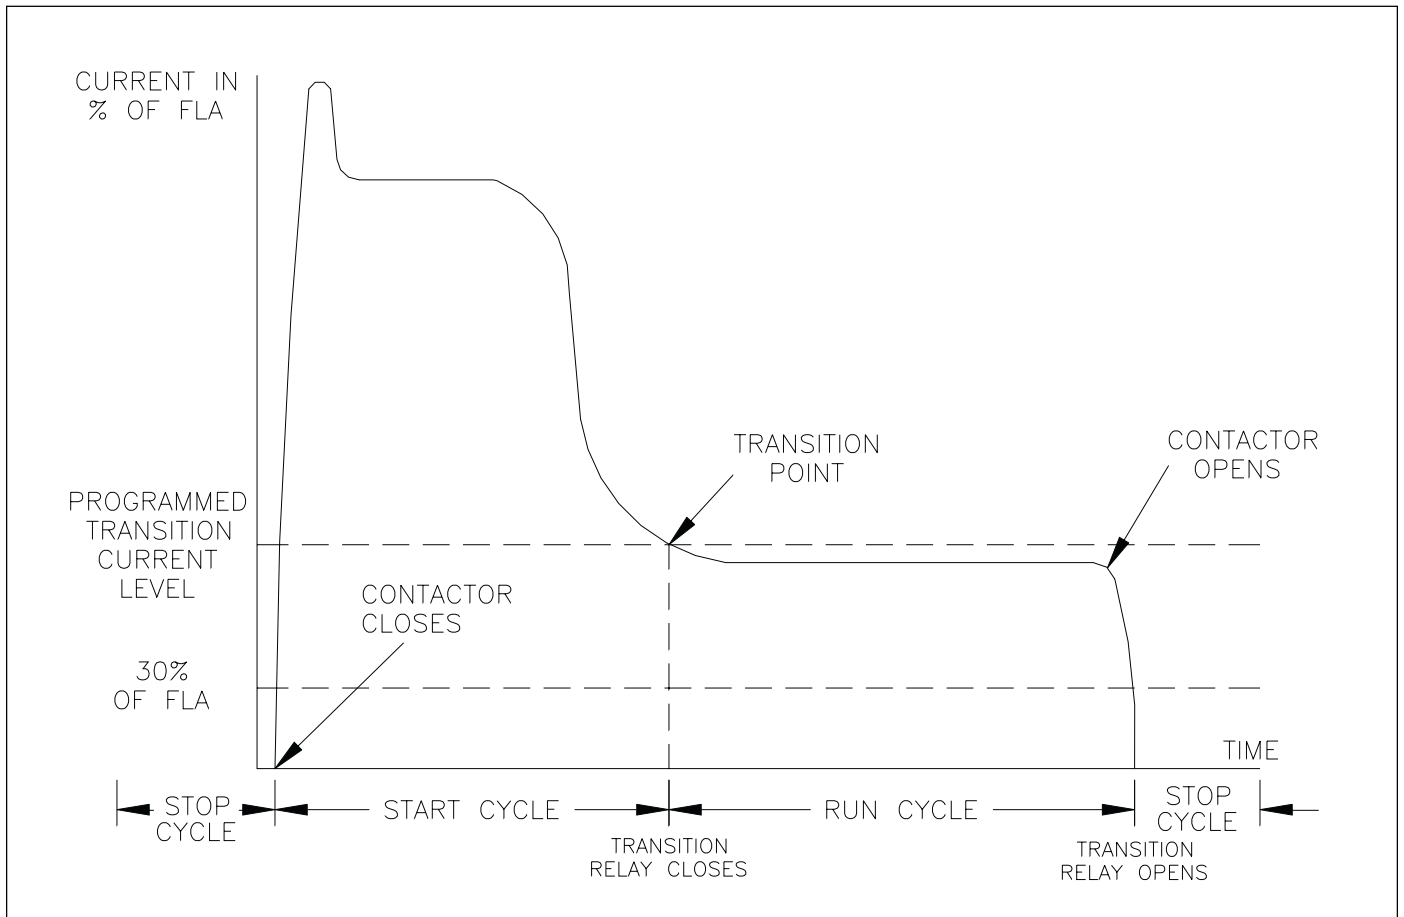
CURRENT IN % OF FLA

TRANSITION POINT

CONTACTOR OPENS

PROGRAMMED TRANSITION CURRENT LEVEL

CONTACTOR CLOSES

30% OF FLA

TIME

STOP CYCLE

START CYCLE

TRANSITION RELAY CLOSES

RUN CYCLE

STOP CYCLE

TRANSITION RELAY OPENS